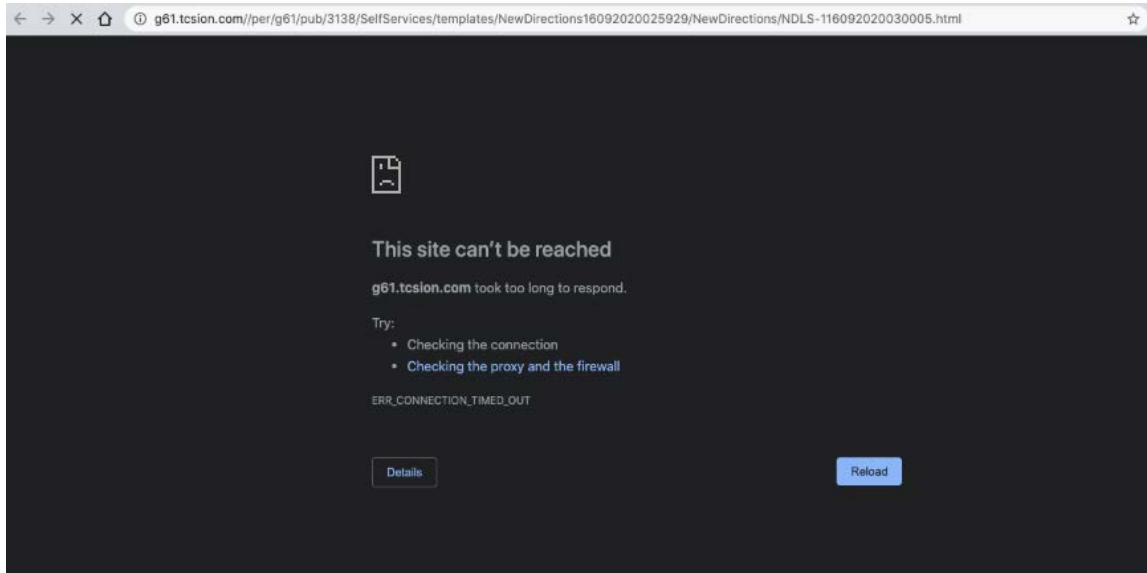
g61.tcsion.com//per/g61/pub/3138/SelfServices/templates/NewDirections16092020025929/NewDirections/NDLS-116092020030005.html

This site can't be reached

g61.tcsion.com took too long to respond.

Try:

- Checking the connection
- Checking the proxy and the firewall

ERR_CONNECTION_TIMED_OUT

Details

Reload